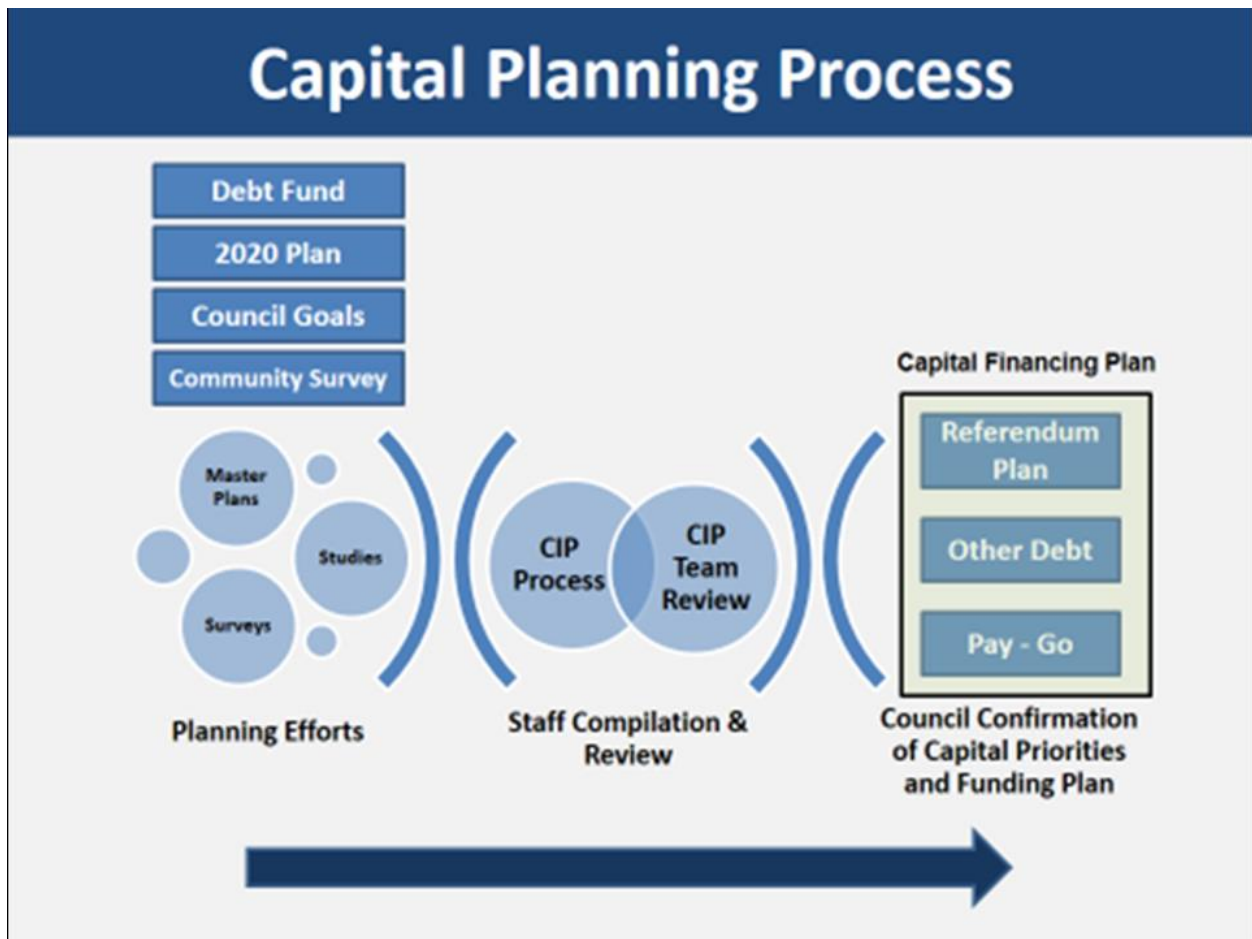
Capital Planning Process

Debt Fund

2020 Plan

Council Goals

Community Survey

Master Plans

Studies

Surveys

Planning Efforts

CIP Process

CIP Team Review

Staff Compilation & Review

Capital Financing Plan

Referendum Plan

Other Debt

Pay - Go

Council Confirmation of Capital Priorities and Funding Plan